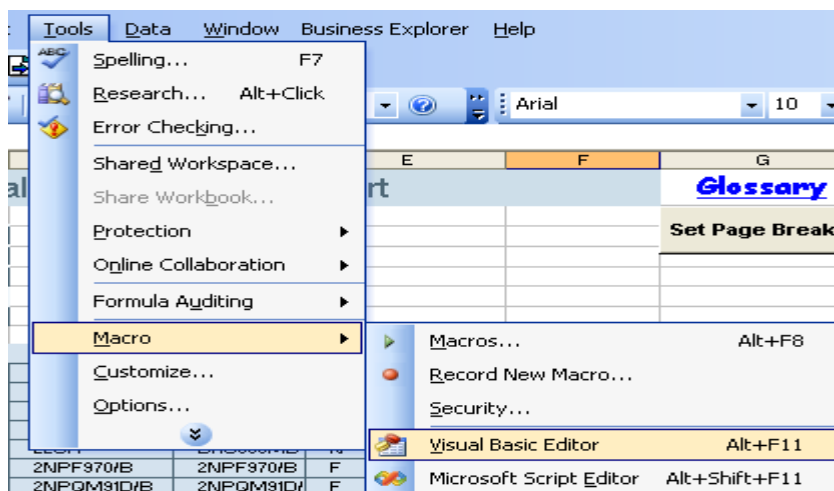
Tools Data Window Business Explorer Help

ABC Spelling... F7
Research... Alt+Click
Error Checking...
Shared Workspace...
Share Workbook...
Protection
Online Collaboration
Formula Auditing
Macro
Customize...
Options...

Arial 10

E F G

al rt Glossary

Set Page Break

Macros... Alt+F8
Record New Macro...
Security...
Visual Basic Editor Alt+F11
Microsoft Script Editor Alt+Shift+F11

2NPF970/B 2NPF970/B F
2NPQM91D/B 2NPQM91D/ F